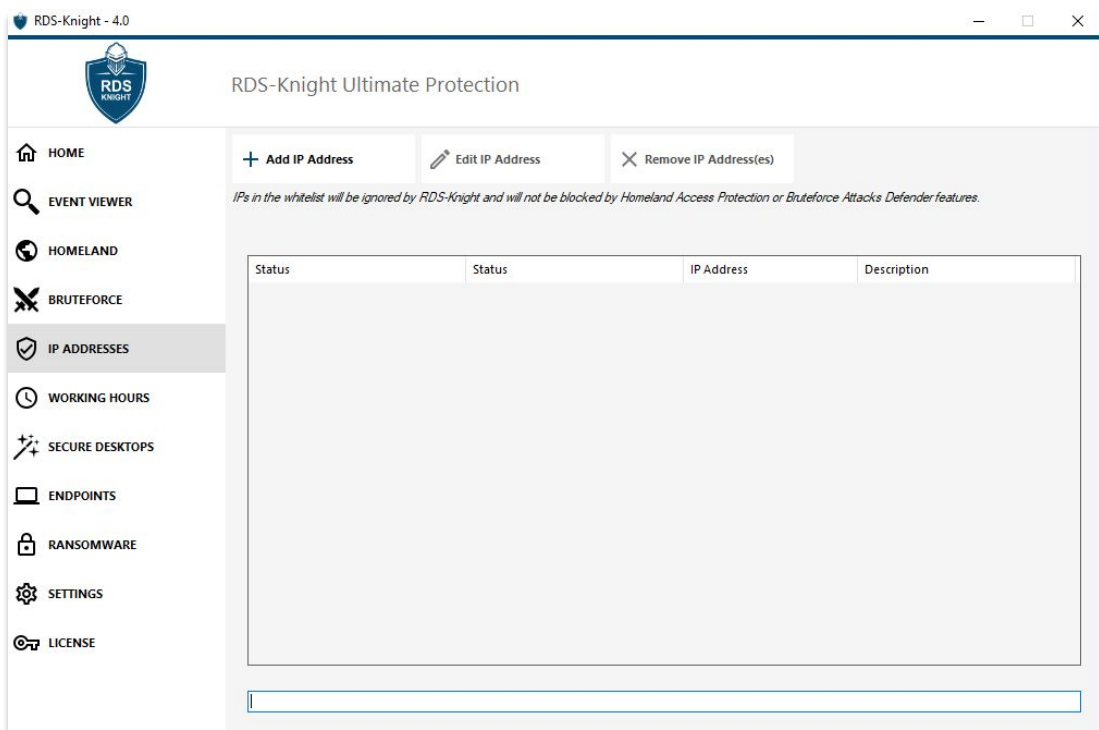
RDS-Knight - 4.0

RDS KNIGHT

RDS-Knight Ultimate Protection

HOME
EVENT VIEWER
HOMELAND
BRUTEFORCE
IP ADDRESSES
WORKING HOURS
SECURE DESKTOPS
ENDPOINTS
RANSOMWARE
SETTINGS
LICENSE

+ Add IP Address
Edit IP Address
Remove IP Address(es)

IPs in the whitelist will be ignored by RDS-Knight and will not be blocked by Homeland Access Protection or Bruteforce Attacks Defender features.

| Status | Status | IP Address | Description |
|---|---|---|---|